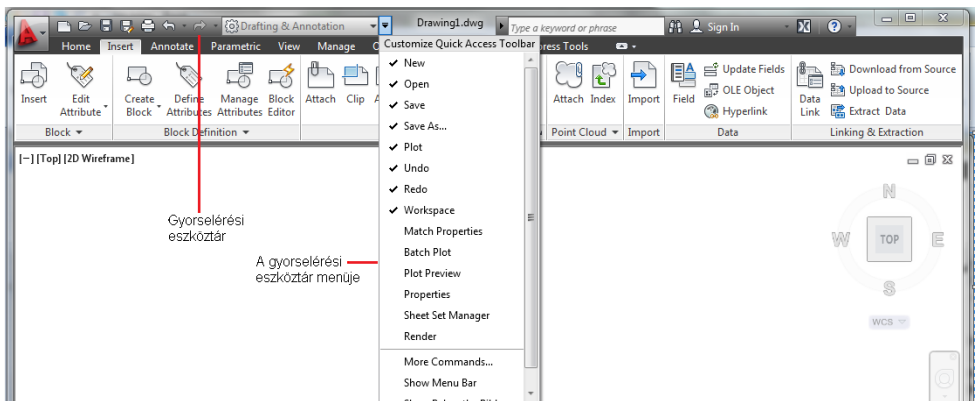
Drafting & Annotation

Drawing1.dwg

Type a keyword or phrase

Sign In

Home Insert Annotate Parametric View Manage

Customize Quick Access Toolbar

ress Tools

Insert

Edit Attribute

Block

Create Block

Define Attributes

Manage Attributes

Block Editor

Block Definition

Attach

Clip

New
Open
Save
Save As...
Plot
Undo
Redo
Workspace
Match Properties
Batch Plot
Plot Preview
Properties
Sheet Set Manager
Render
More Commands...
Show Menu Bar
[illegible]

Attach

Index

Import

Point Cloud

Import

Field

Update Fields

OLE Object

Hyperlink

Data

Data Link

Download from Source

Upload to Source

Extract Data

Linking & Extraction

[−] [Top] [2D Wireframe]

Gyorselérési eszköztár

A gyorselérési eszköztár menüje

N

W

TOP

E

S

WCS